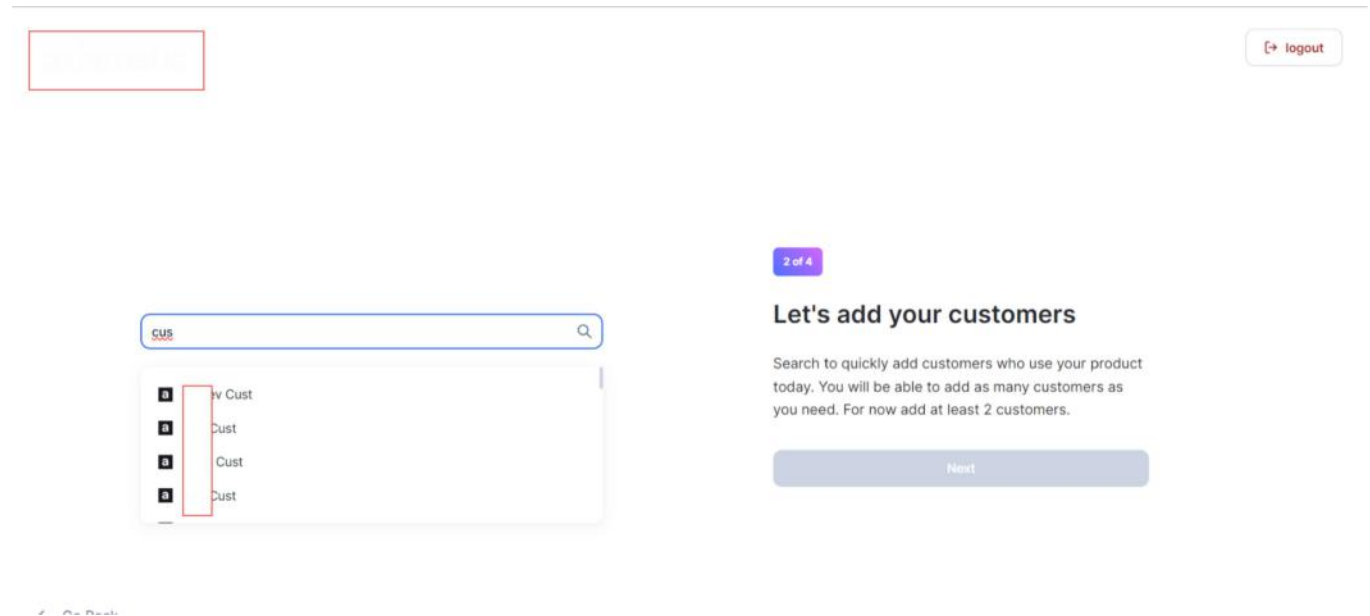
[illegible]

logout

cus

a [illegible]v Cust

a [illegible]Cust

a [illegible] Cust

a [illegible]Cust

2 of 4

Let's add your customers

Search to quickly add customers who use your product today. You will be able to add as many customers as you need. For now add at least 2 customers.

Next

Go Back